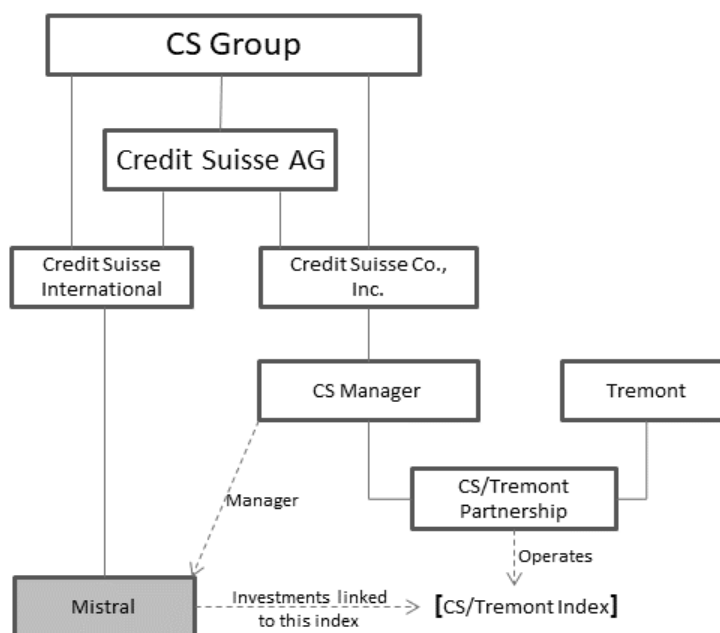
CS Group

Credit Suisse AG

Credit Suisse International

Credit Suisse Co., Inc.

CS Manager

Tremont

Manager

CS/Tremont Partnership

Operates

Mistral

Investments linked to this index

[CS/Tremont Index]